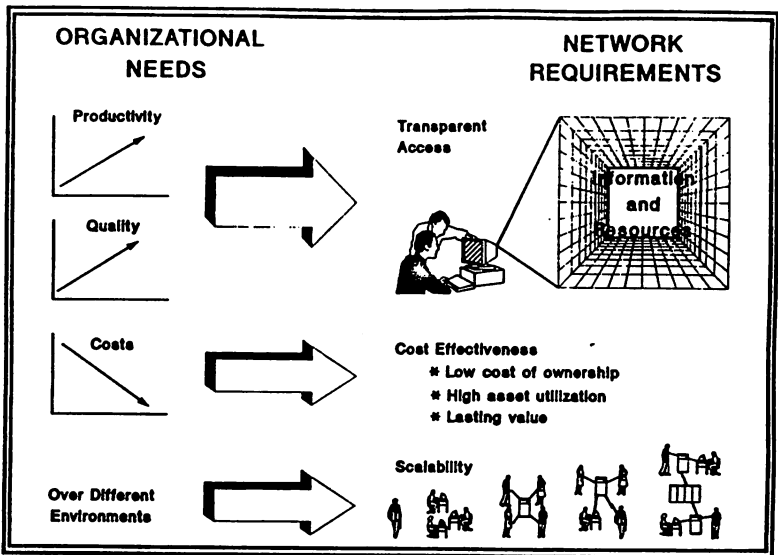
ORGANIZATIONAL NEEDS

NETWORK REQUIREMENTS

Productivity

Quality

Costs

Over Different Environments

Transparent Access

Information and Resources

Cost Effectiveness
* Low cost of ownership
* High asset utilization
* Lasting value

Scalability